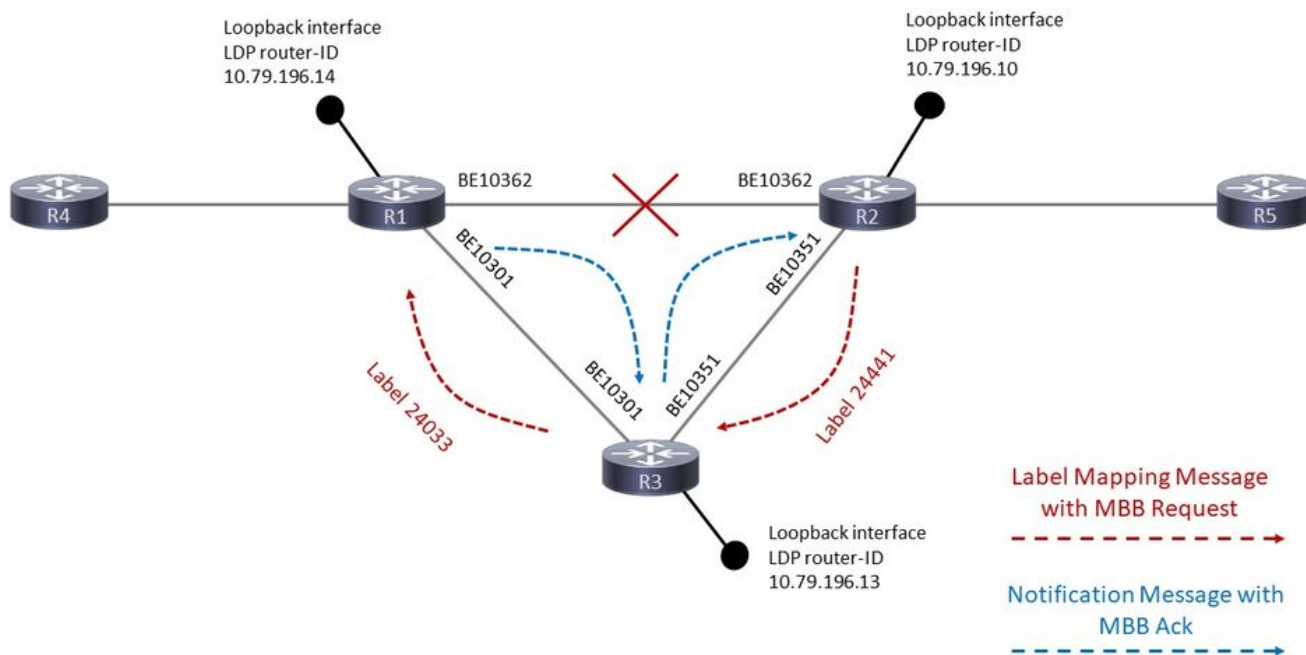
Loopback interface
LDP router-ID
10.79.196.14

Loopback interface
LDP router-ID
10.79.196.10

R4

R1

BE10362

BE10362

R2

R5

BE10301

BE10351

Label 24033

BE10301

BE10351

Label 24441

R3

Loopback interface
LDP router-ID
10.79.196.13

Label Mapping Message with MBB Request

Notification Message with MBB Ack